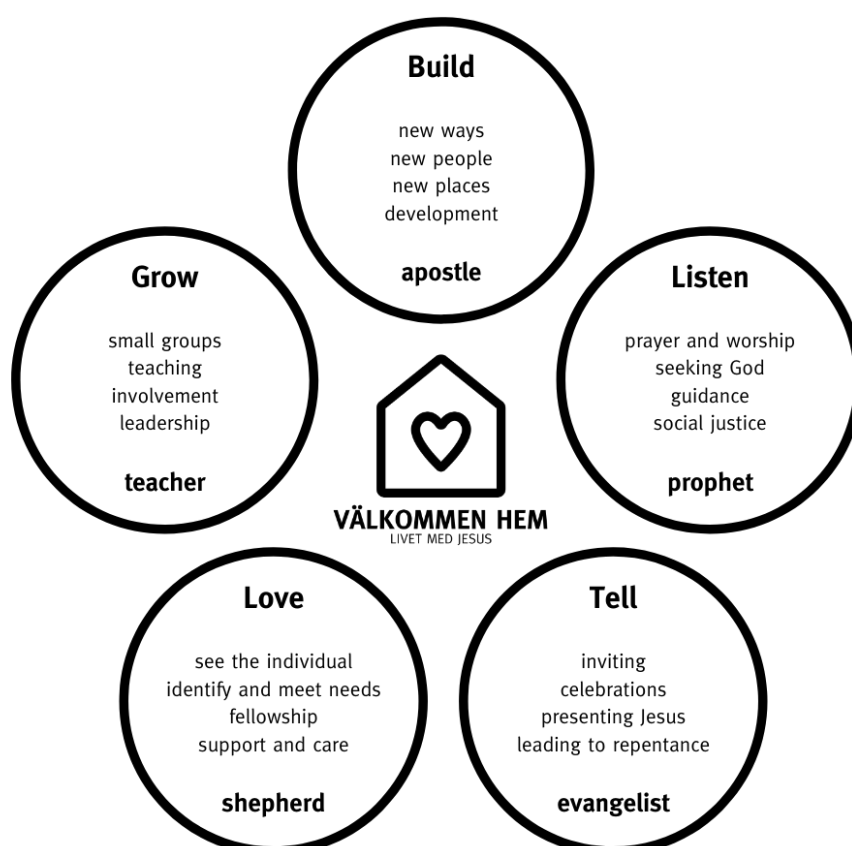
Build

new ways
new people
new places
development

apostle

Grow

small groups
teaching
involvement
leadership

teacher

Listen

prayer and worship
seeking God
guidance
social justice

prophet

VÄLKOMMEN HEM
LIVET MED JESUS

Love

see the individual
identify and meet needs
fellowship
support and care

shepherd

Tell

inviting
celebrations
presenting Jesus
leading to repentance

evangelist